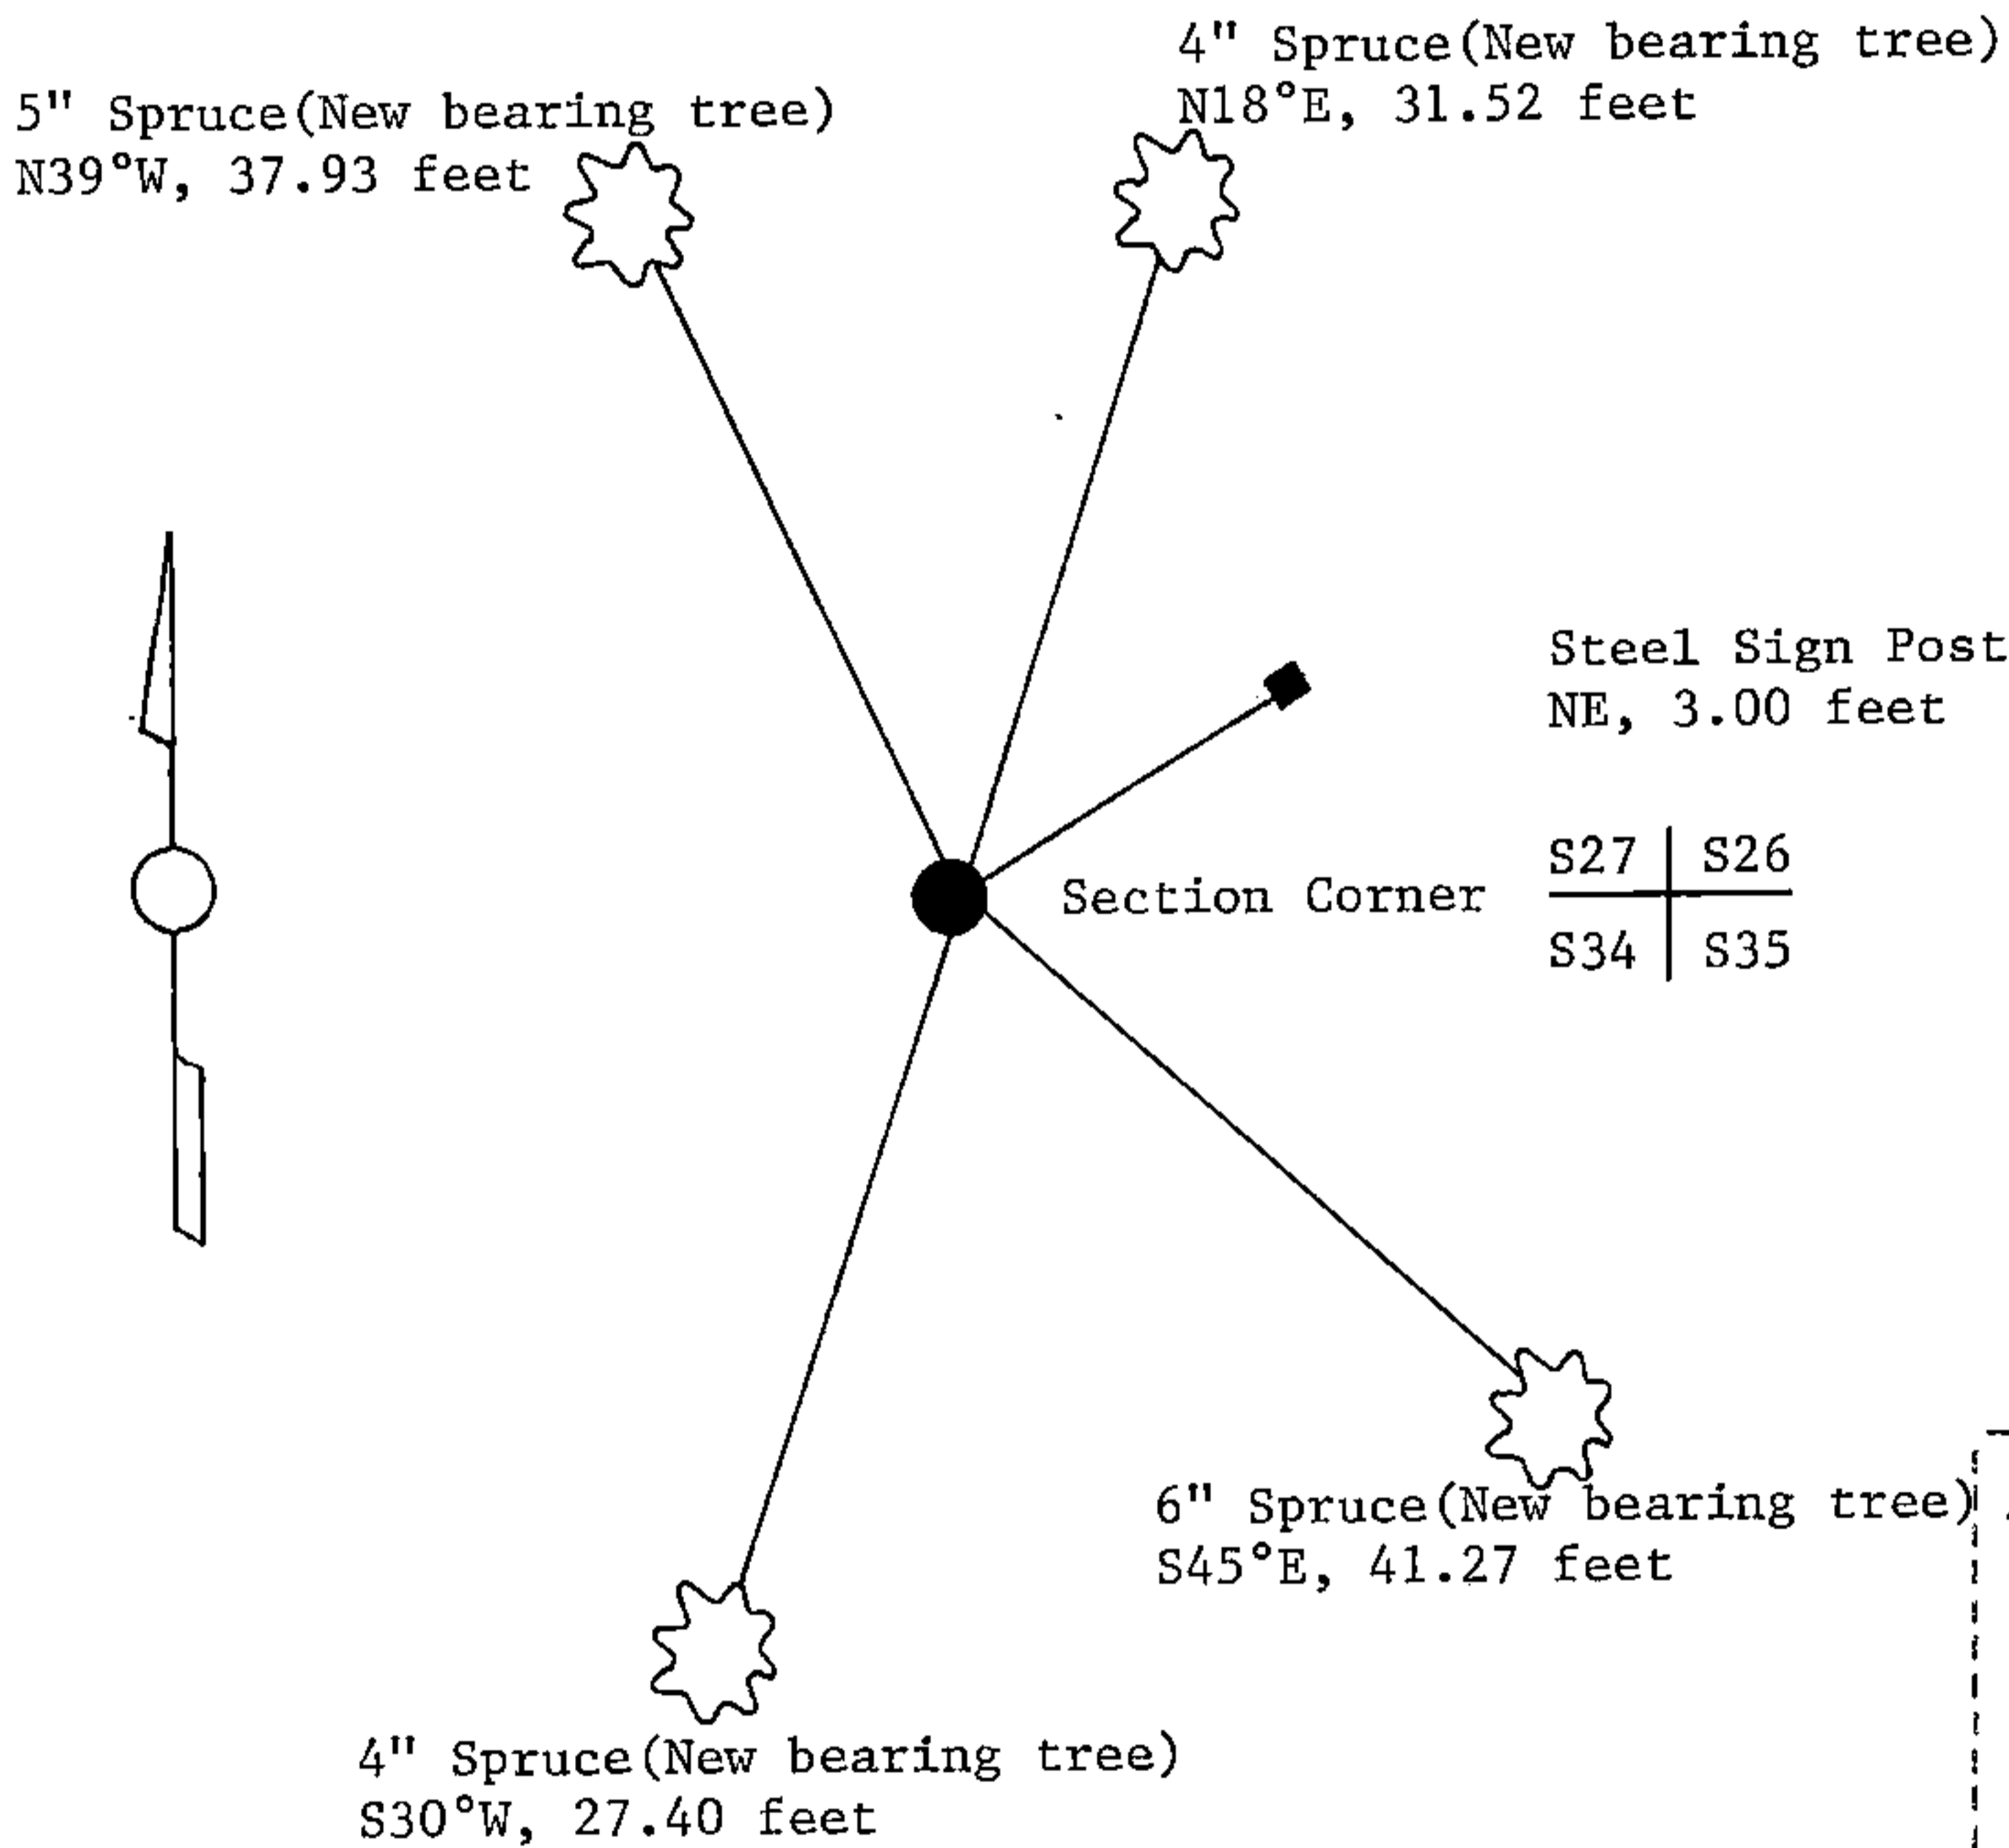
4" Spruce(New bearing tree)
N18°E, 31.52 feet

5" Spruce(New bearing tree)
N39°W, 37.93 feet

Steel Sign Post
NE, 3.00 feet

Section Corner

| S27 | S26 |
|---|---|
| S34 | S35 |

6" Spruce(New bearing tree)
S45°E, 41.27 feet

4" Spruce(New bearing tree)
S30°W, 27.40 feet